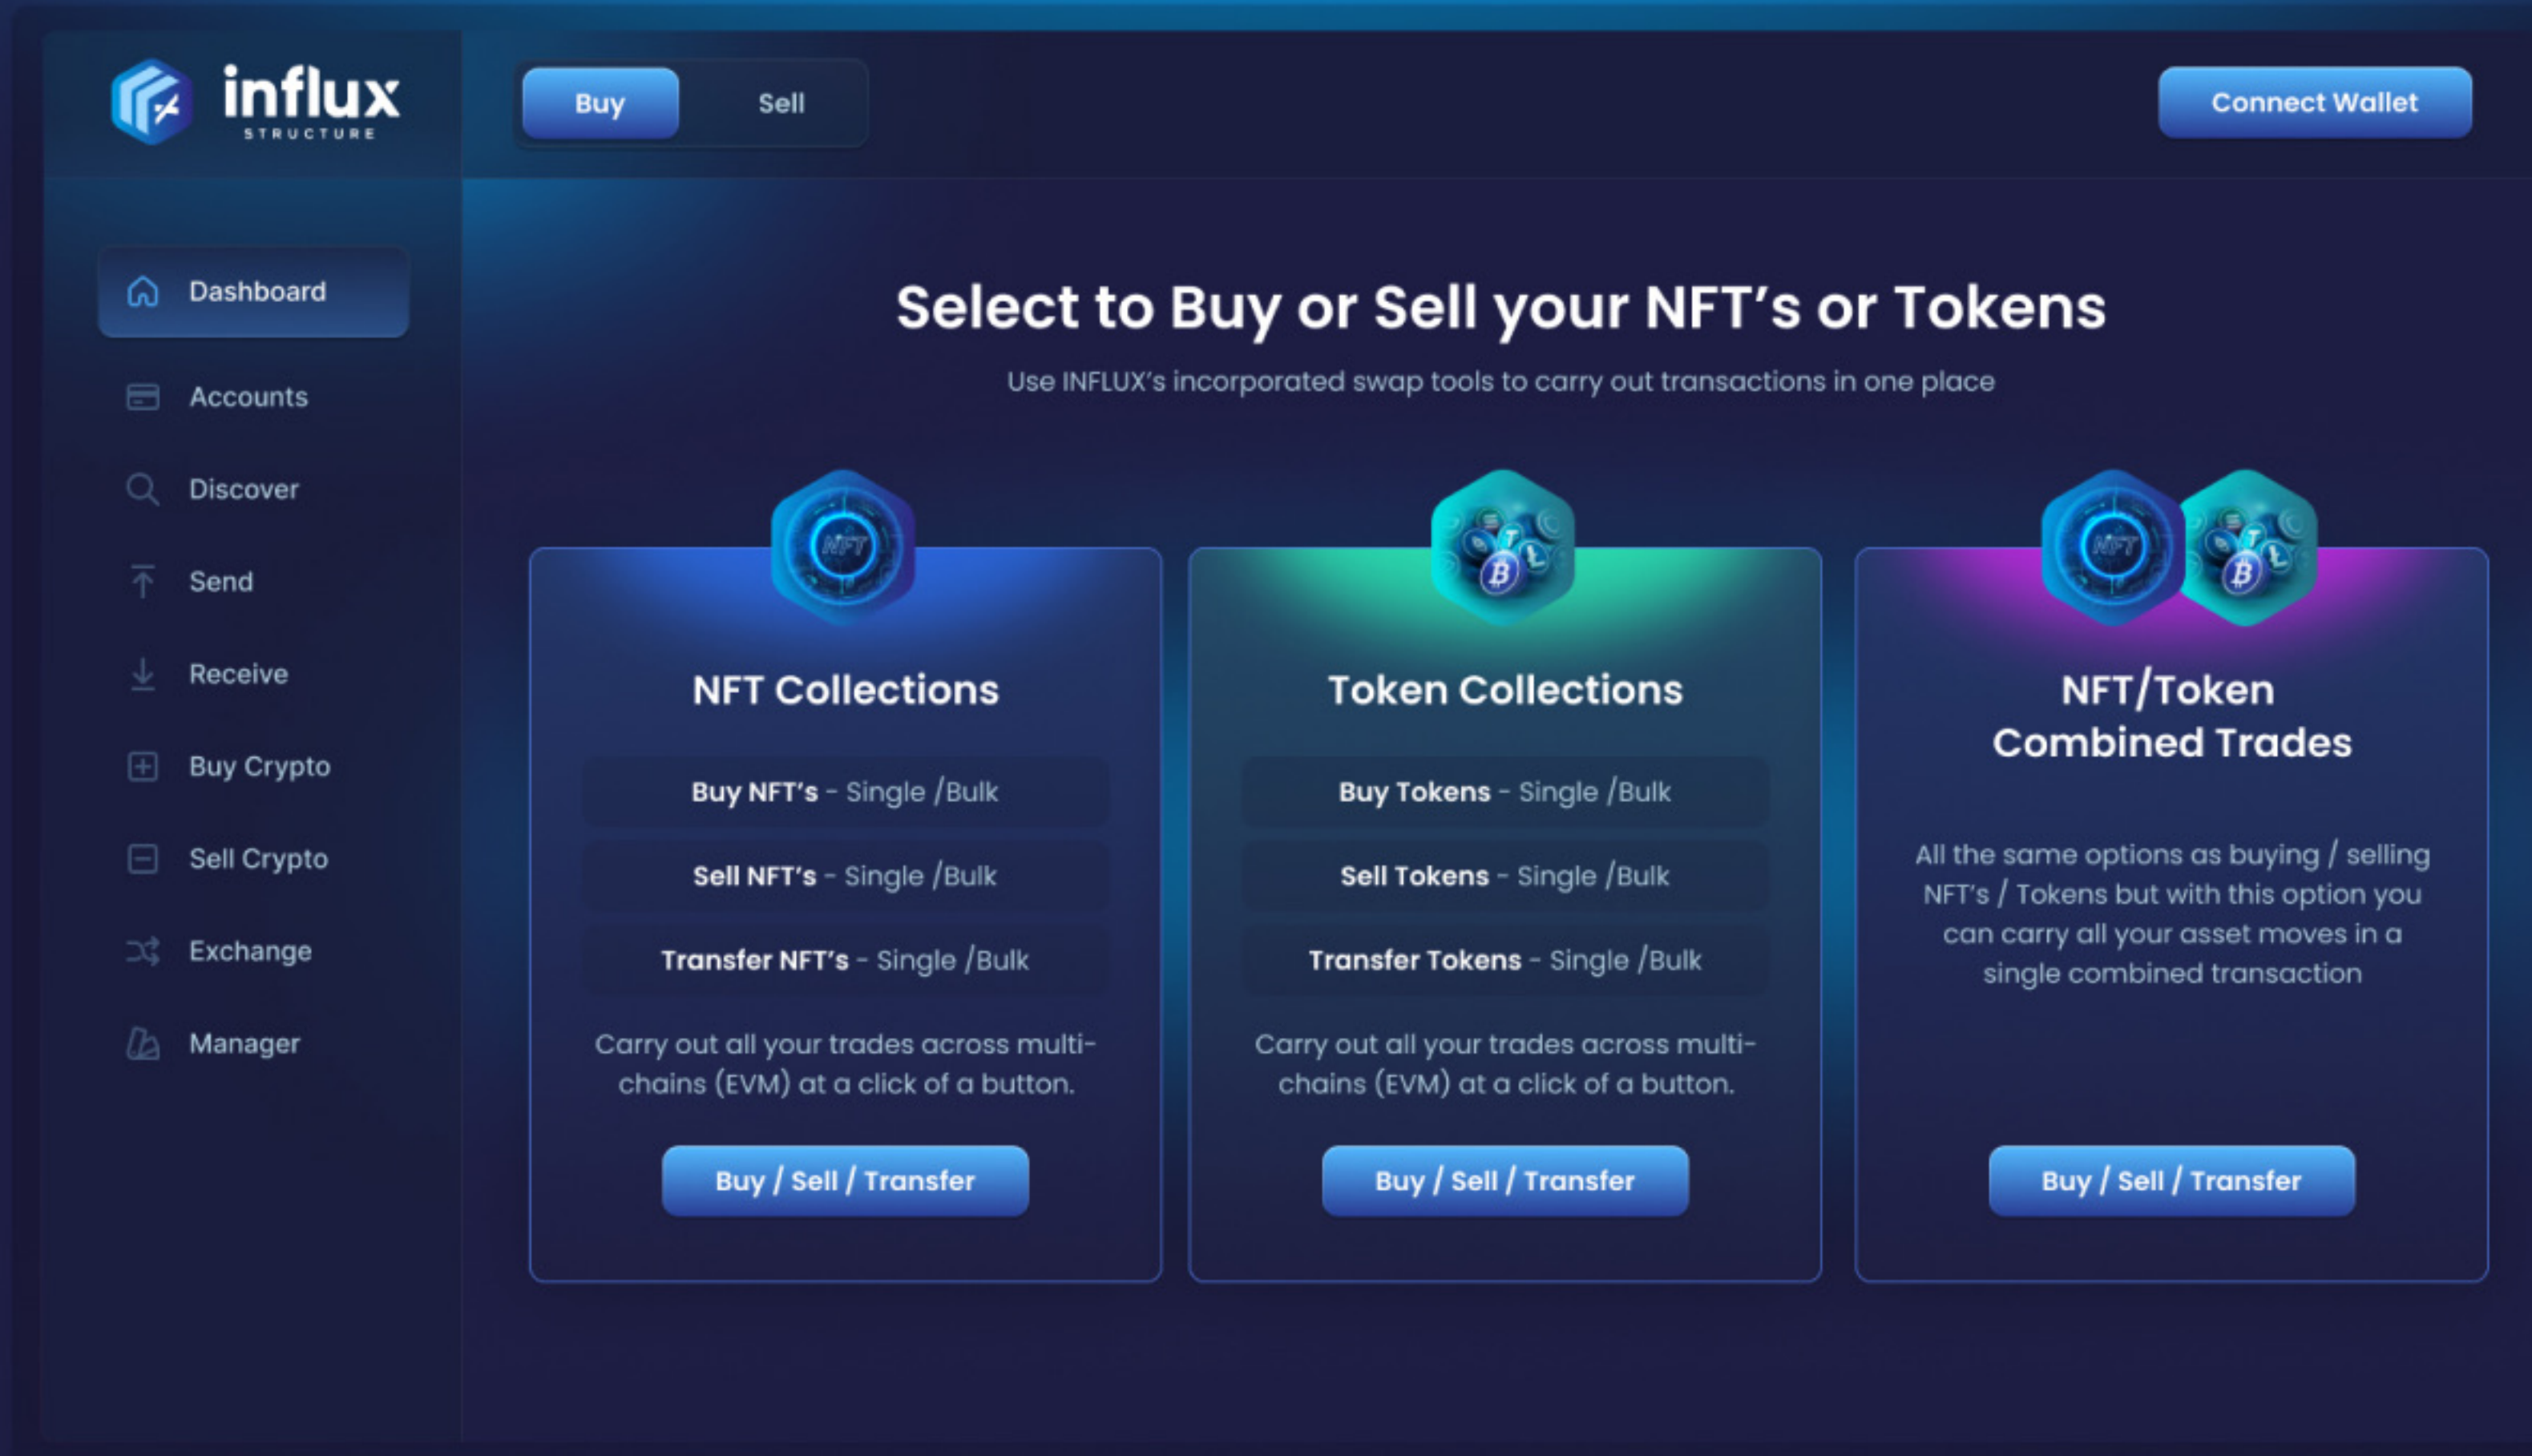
influx
STRUCTURE

Buy
Sell

Connect Wallet

Dashboard
Accounts
Discover
Send
Receive
Buy Crypto
Sell Crypto
Exchange
Manager

Select to Buy or Sell your NFT's or Tokens
Use INFLUX's incorporated swap tools to carry out transactions in one place

NFT

NFT Collections

Buy NFT's - Single /Bulk

Sell NFT's - Single /Bulk

Transfer NFT's - Single /Bulk

Carry out all your trades across multi-chains (EVM) at a click of a button.

Buy / Sell / Transfer

Token Collections

Buy Tokens - Single /Bulk

Sell Tokens - Single /Bulk

Transfer Tokens - Single /Bulk

Carry out all your trades across multi-chains (EVM) at a click of a button.

Buy / Sell / Transfer

NFT

NFT/Token Combined Trades

All the same options as buying / selling NFT's / Tokens but with this option you can carry all your asset moves in a single combined transaction

Buy / Sell / Transfer